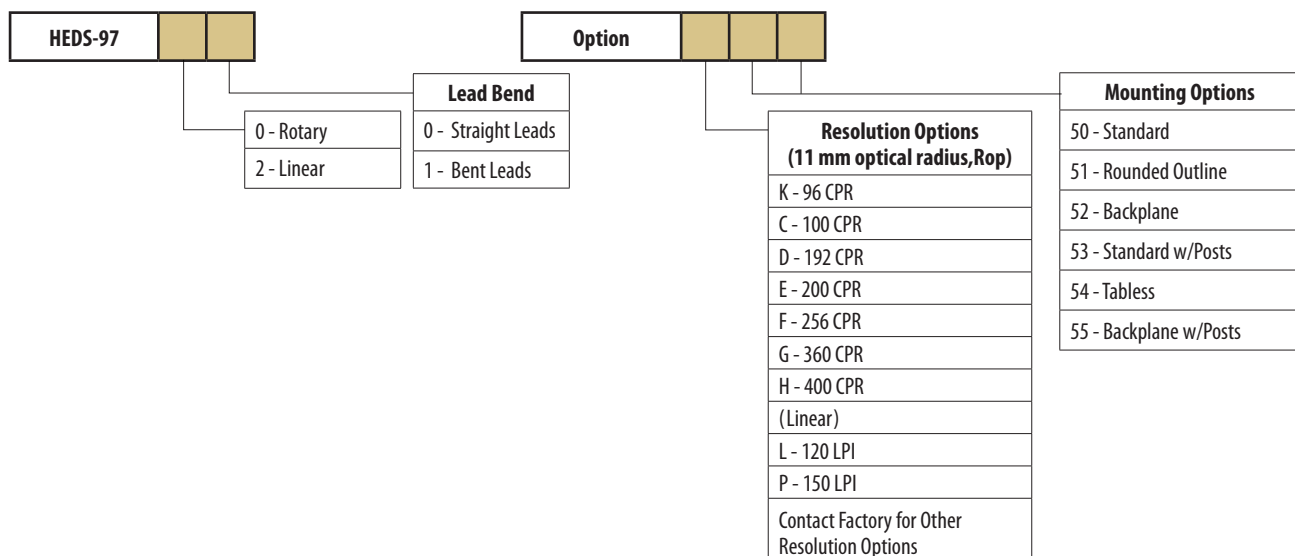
HEDS-97

Option

Lead Bend

| 0 - Straight Leads |
|---|
| 1 - Bent Leads |

| 0 - Rotary |
|---|
| 2 - Linear |

Mounting Options

| 50 - Standard |
|---|
| 51 - Rounded Outline |
| 52 - Backplane |
| 53 - Standard w/Posts |
| 54 - Tabless |
| 55 - Backplane w/Posts |

Resolution Options (11 mm optical radius,Rop)

| K - 96 CPR |
|---|
| C - 100 CPR |
| D - 192 CPR |
| E - 200 CPR |
| F - 256 CPR |
| G - 360 CPR |
| H - 400 CPR |
| (Linear) |
| L - 120 LPI |
| P - 150 LPI |
| Contact Factory for Other Resolution Options |